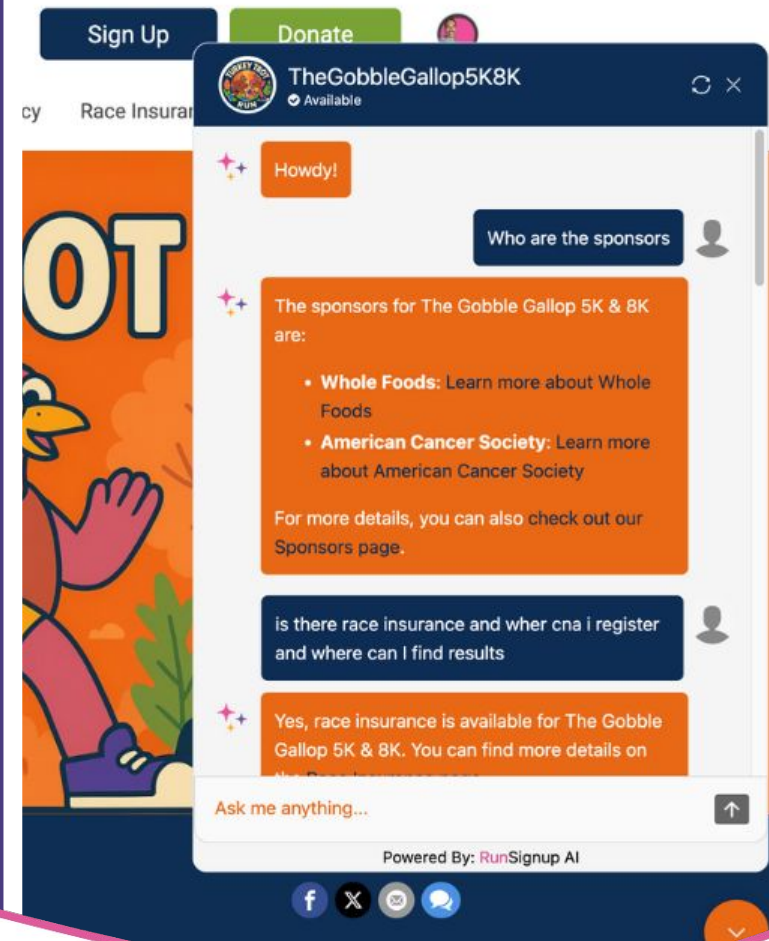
Sign Up

Donate

cy

Race Insurar

OT

TURKEY TROT RUN

TheGobbleGallop5K8K

Available

Howdy!

Who are the sponsors

The sponsors for The Gobble Gallop 5K & 8K are:

- **Whole Foods:** Learn more about Whole Foods
- **American Cancer Society:** Learn more about American Cancer Society

For more details, you can also check out our Sponsors page.

is there race insurance and wher cna i register and where can I find results

Yes, race insurance is available for The Gobble Gallop 5K & 8K. You can find more details on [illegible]

Ask me anything...

Powered By: RunSignup AI